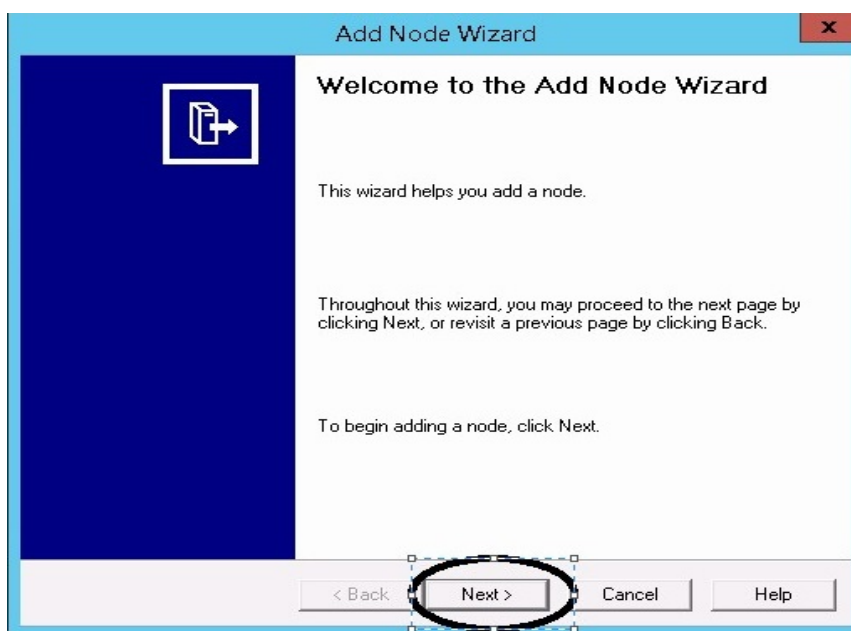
Add Node Wizard

x

Welcome to the Add Node Wizard

This wizard helps you add a node.

Throughout this wizard, you may proceed to the next page by clicking Next, or revisit a previous page by clicking Back.

To begin adding a node, click Next.

< Back

Next >

Cancel

Help